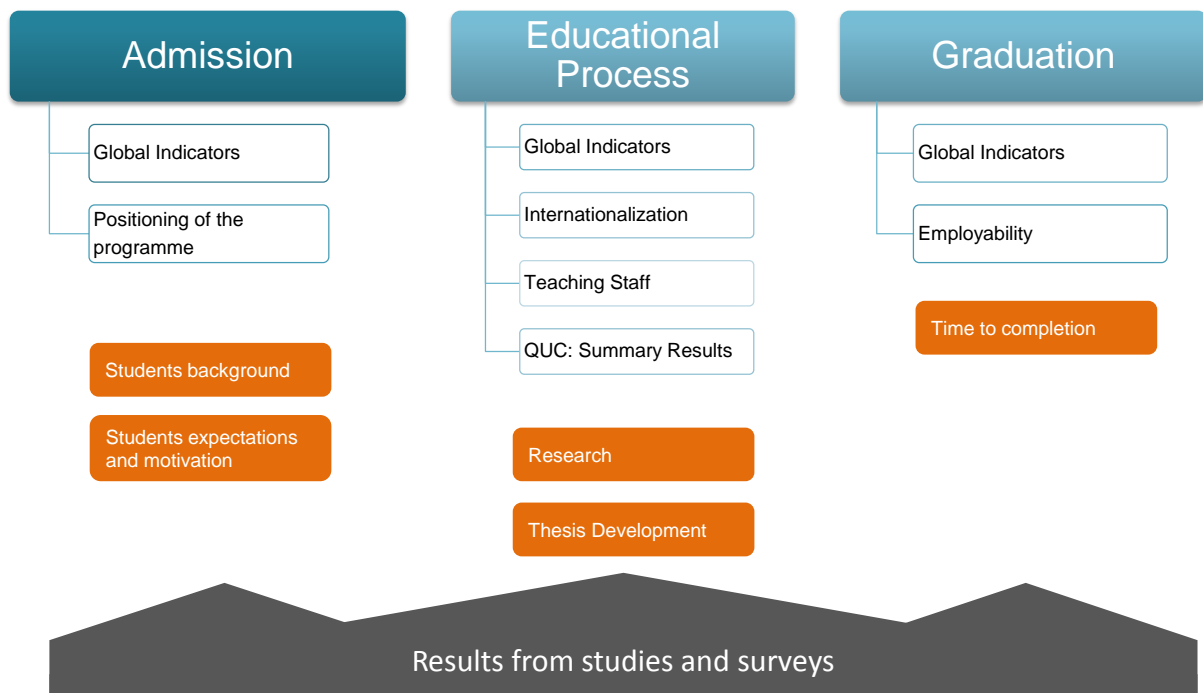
Admission

Global Indicators

Positioning of the programme

Students background

Students expectations and motivation

Educational Process

Global Indicators

Internationalization

Teaching Staff

QUC: Summary Results

Research

Thesis Development

Graduation

Global Indicators

Employability

Time to completion

Results from studies and surveys